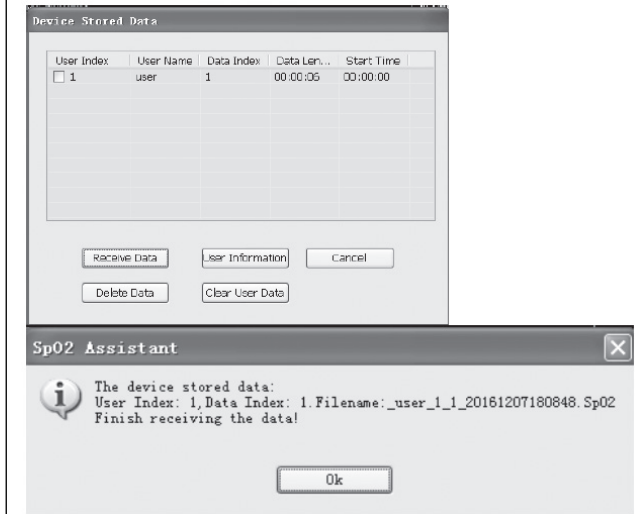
Device Stored Data

| User Index | User Name | Data Index | Data Len... | Start Time |
|---|---|---|---|---|
| ☐ 1 | user | 1 | 00:00:06 | 00:00:00 |

Receive Data
User Information
Cancel
Delete Data
Clear User Data

Sp02 Assistant

The device stored data:
User Index: 1, Data Index: 1. Filename:_user_1_1_20161207180848. Sp02
Finish receiving the data!

Ok